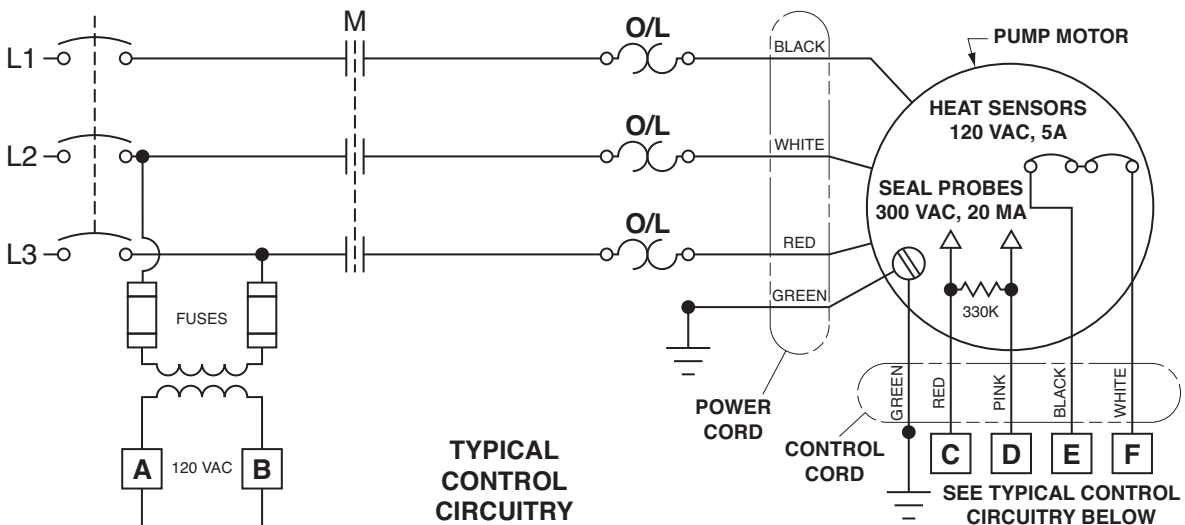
M

L1

L2

L3

O/L

O/L

O/L

BLACK

WHITE

RED

GREEN

PUMP MOTOR

HEAT SENSORS
120 VAC, 5A

SEAL PROBES
300 VAC, 20 MA

330K

FUSES

POWER CORD

CONTROL CORD

GREEN

RED

PINK

BLACK

WHITE

A

120 VAC

B

C

D

E

F

TYPICAL CONTROL CIRCUITRY

SEE TYPICAL CONTROL CIRCUITRY BELOW